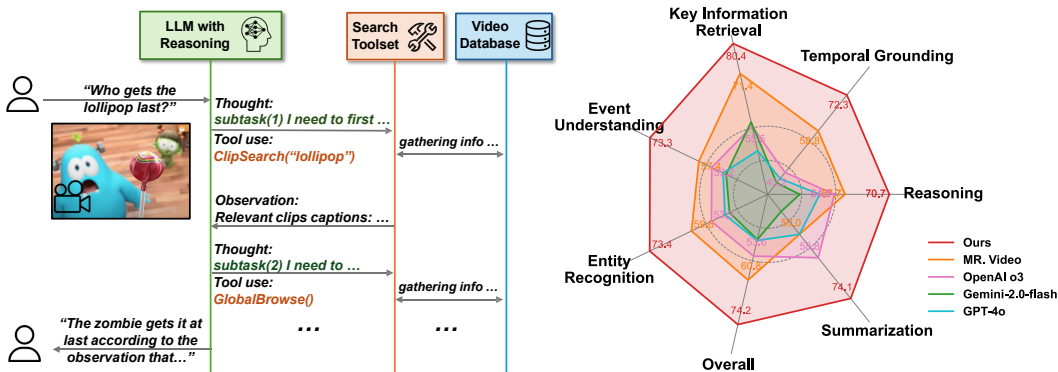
LLM with Reasoning

Search Toolset

Video Database

"Who gets the lollipop last?"

Thought: subtask(1) I need to first ...

Tool use: ClipSearch("lollipop")

gathering info ...

Observation: Relevant clips captions: ...

Thought: subtask(2) I need to ...

Tool use: GlobalBrowse()

gathering info ...

"The zombie gets it at last according to the observation that..."

...

...

Key Information Retrieval

Temporal Grounding

Reasoning

Summarization

Overall

Entity Recognition

Event Understanding

80.4

71.4

72.3

70.7

74.1

74.2

73.4

73.3

60.5

Ours

MR. Video

OpenAI o3

Gemini-2.0-flash

GPT-4o